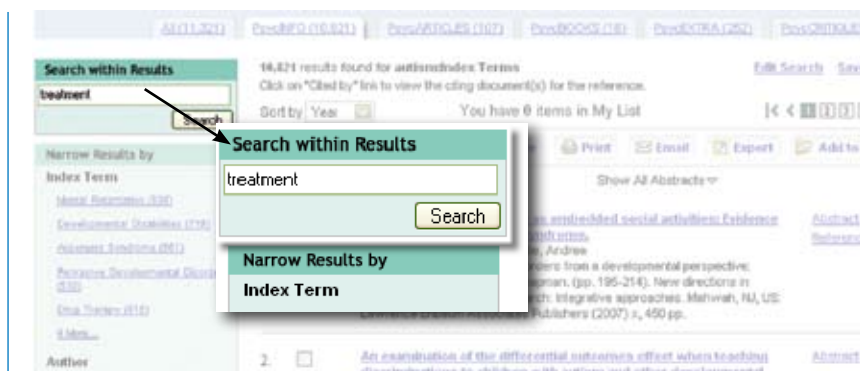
All (11,321) PsycINFO (10,921) PsycARTICLES (107) PsycBOOKS (18) PsycEXTRA (262) PsycCRITIQUE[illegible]

Search within Results

treatment

Search

Narrow Results by

Index Term

Mental Retardation (538)

Developmental Disabilities (716)

Asperger Syndrome (561)

Pervasive Developmental Disorders (510)

Drug Therapy (416)

& More...

Author

10,921 results found for autism:Index Terms

Click on "Cited by" link to view the citing document(s) for the reference.

Edit Search Sav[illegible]

Sort by Year

You have 0 items in My List

Print Email Export Add to

Show All Abstracts

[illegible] embedded social activities: Evidence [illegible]

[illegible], Andrea

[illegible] from a developmental perspective: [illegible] (pp. 195-214). New directions in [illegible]: Integrative approaches. Mahwah, NJ, US: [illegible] Publishers (2007) x, 450 pp.

Abstract

Referen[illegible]

2. An examination of the differential outcomes effect when teaching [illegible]

Abstract

Search within Results

treatment

Search

Narrow Results by

Index Term